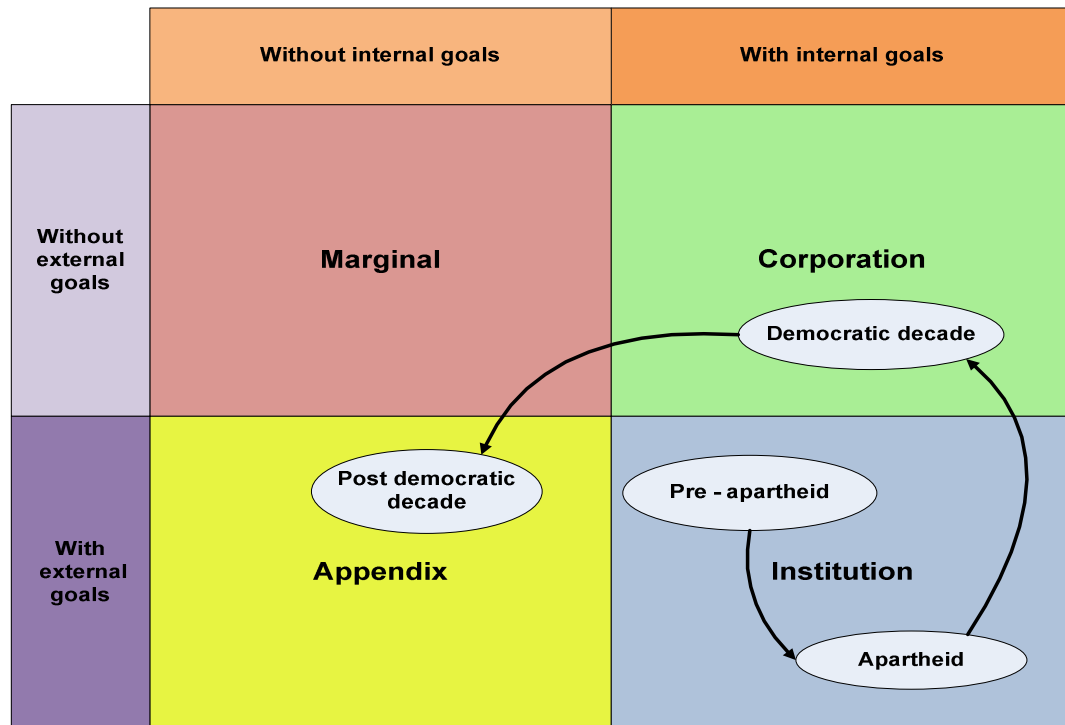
|  | Without internal goals | With internal goals |
|---|---|---|
| Without external goals | Marginal | Corporation<br>Democratic decade |
| With external goals | Post democratic decade<br>Appendix | Pre - apartheid<br>Institution<br>Apartheid |